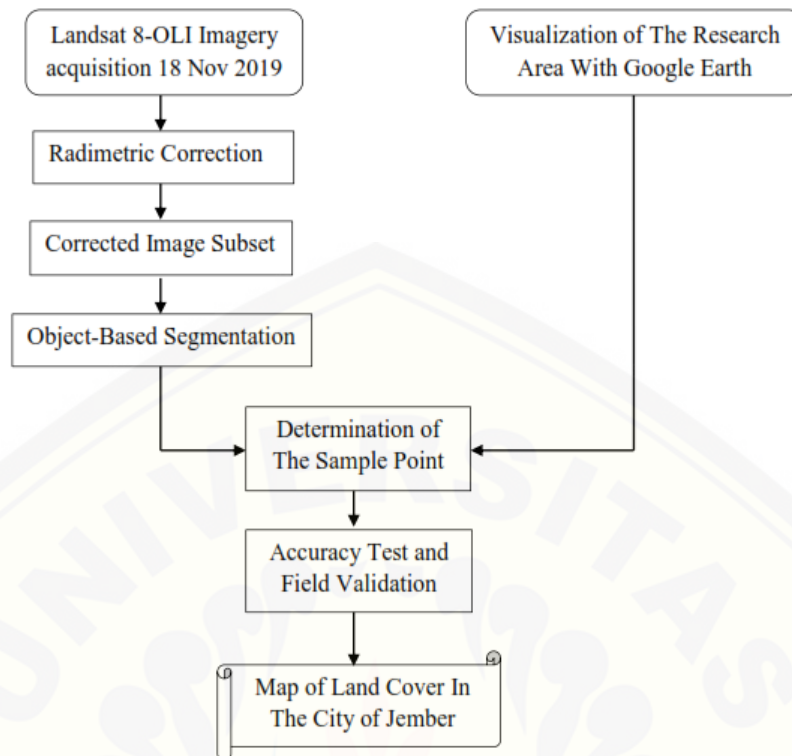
Landsat 8-OLI Imagery acquisition 18 Nov 2019

Visualization of The Research Area With Google Earth

Radimetric Correction

Corrected Image Subset

Object-Based Segmentation

Determination of The Sample Point

Accuracy Test and Field Validation

Map of Land Cover In The City of Jember

UNIVERSITAS